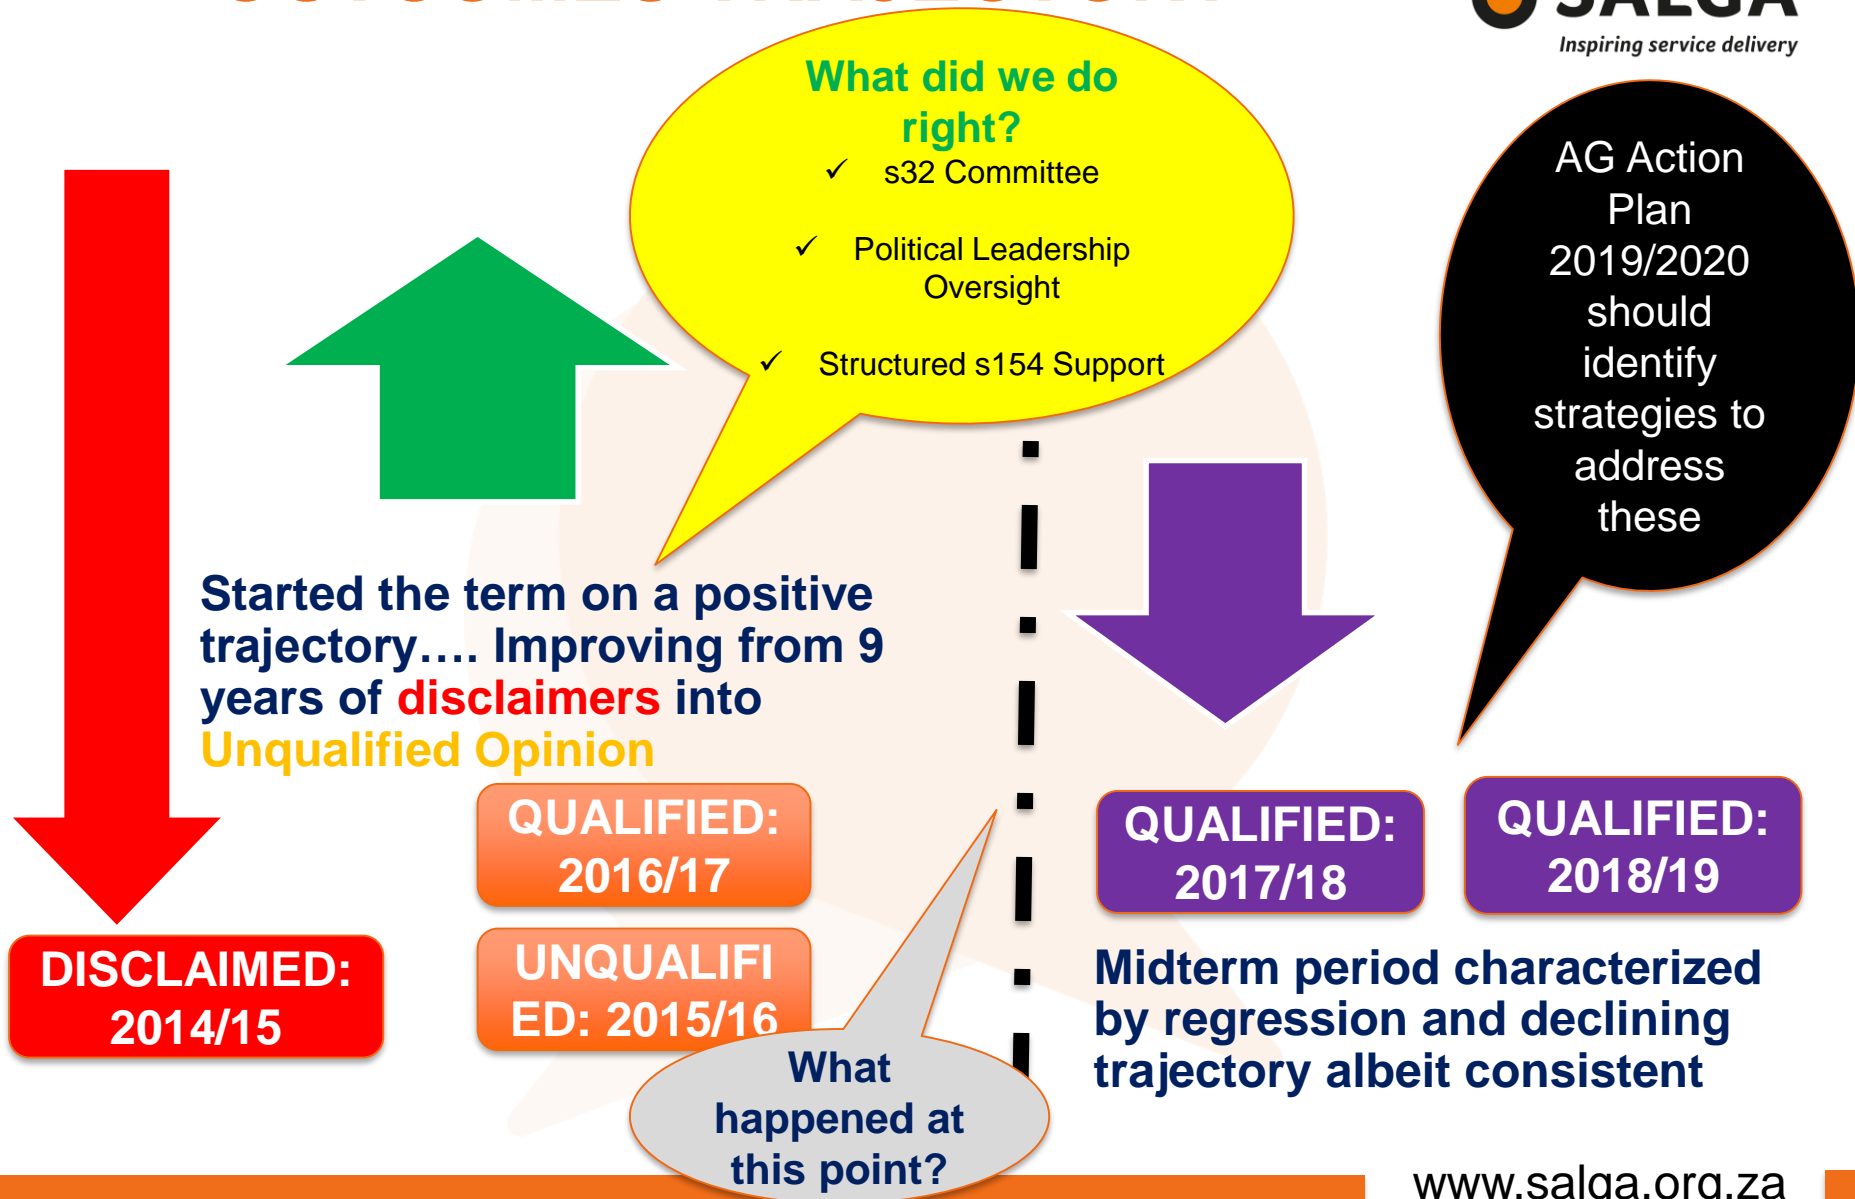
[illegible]

SALGA
Inspiring service delivery

What did we do right?
✓ s32 Committee
✓ Political Leadership Oversight
✓ Structured s154 Support

AG Action Plan 2019/2020 should identify strategies to address these

Started the term on a positive trajectory…. Improving from 9 years of disclaimers into Unqualified Opinion

QUALIFIED: 2016/17

UNQUALIFIED: 2015/16

DISCLAIMED: 2014/15

QUALIFIED: 2017/18

QUALIFIED: 2018/19

Midterm period characterized by regression and declining trajectory albeit consistent

What happened at this point?

www.salga.org.za